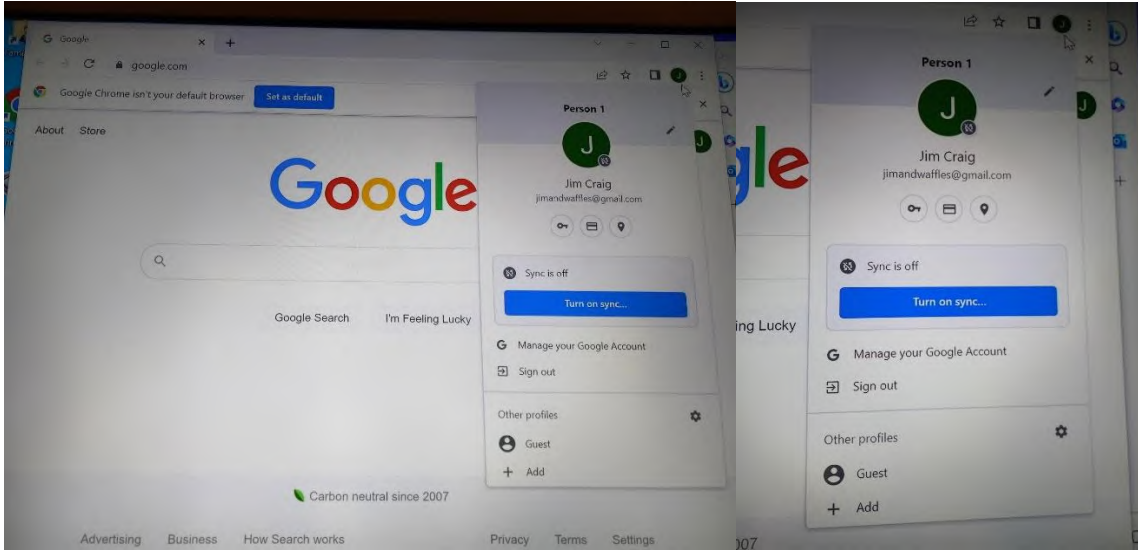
G Google
google.com
Google Chrome isn't your default browser
Set as default
About Store
Google
Google Search
I'm Feeling Lucky
Carbon neutral since 2007
Advertising Business How Search works
Privacy Terms Settings

Person 1
J
Jim Craig
jimandwaffles@gmail.com
Sync is off
Turn on sync...
Manage your Google Account
Sign out
Other profiles
Guest
Add

Person 1
J
Jim Craig
jimandwaffles@gmail.com
Sync is off
Turn on sync...
ing Lucky
Manage your Google Account
Sign out
Other profiles
Guest
Add
007